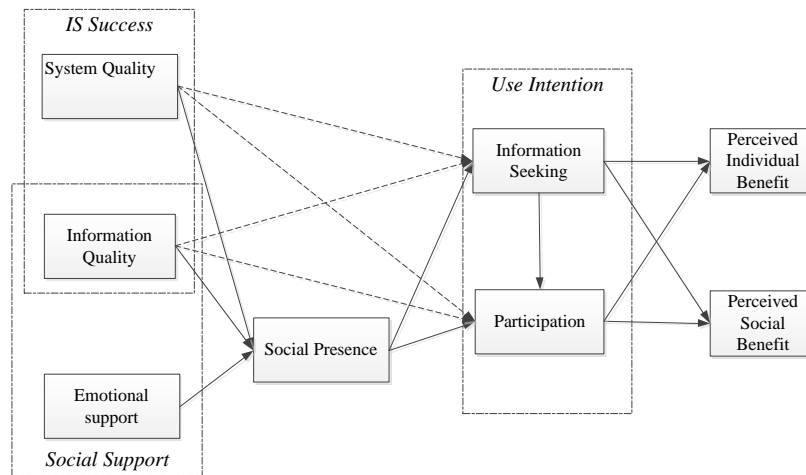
IS Success

System Quality

Information Quality

Social Support

Emotional support

Social Presence

Use Intention

Information Seeking

Participation

Perceived Individual Benefit

Perceived Social Benefit